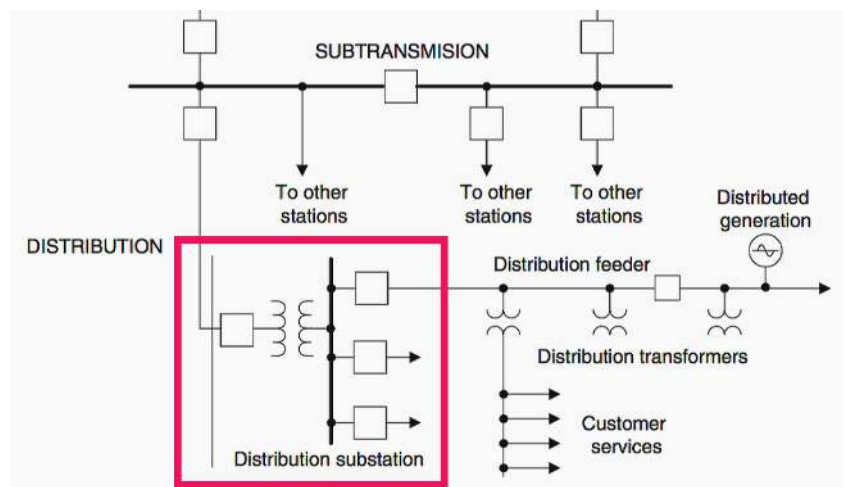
SUBTRANSMISION

To other stations

To other stations

To other stations

Distributed generation

DISTRIBUTION

Distribution feeder

Distribution transformers

Customer services

Distribution substation